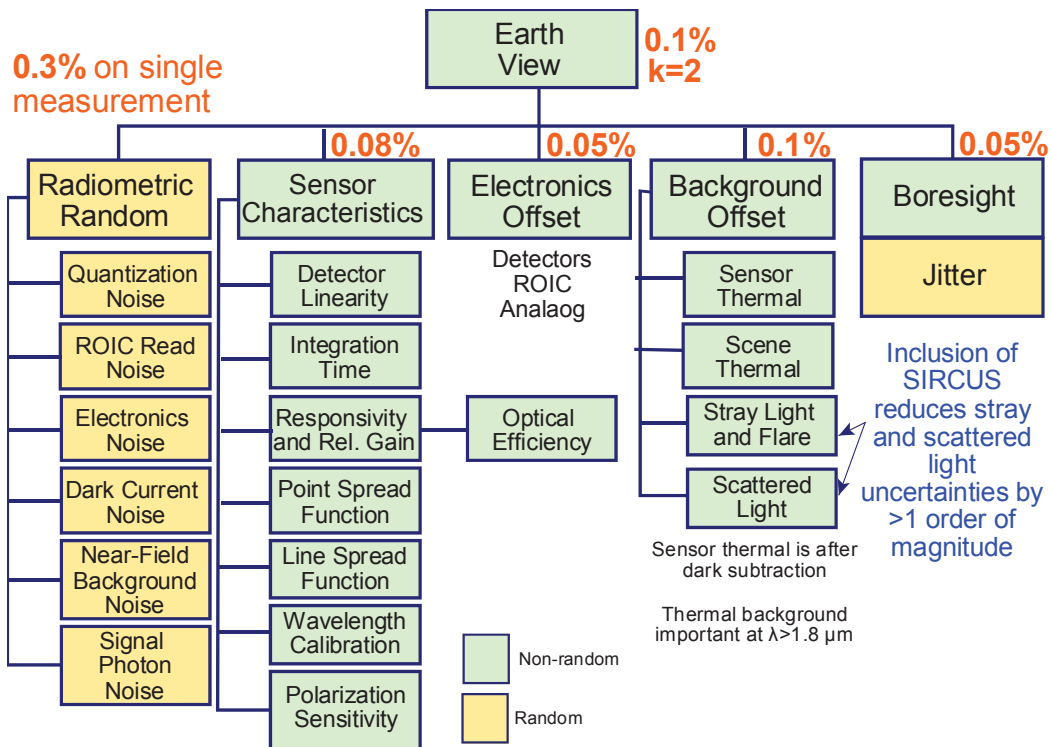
Earth View

0.1%
k=2

0.3% on single measurement

0.08%

0.05%

0.1%

0.05%

Radiometric Random

Quantization Noise

ROIC Read Noise

Electronics Noise

Dark Current Noise

Near-Field Background Noise

Signal Photon Noise

Sensor Characteristics

Detector Linearity

Integration Time

Responsivity and Rel. Gain

Optical Efficiency

Point Spread Function

Line Spread Function

Wavelength Calibration

Polarization Sensitivity

Electronics Offset

Detectors
ROIC
Analaog

Background Offset

Sensor Thermal

Scene Thermal

Stray Light and Flare

Scattered Light

Sensor thermal is after dark subtraction

Thermal background important at λ>1.8 μm

Boresight

Jitter

Inclusion of SIRCUS reduces stray and scattered light uncertainties by >1 order of magnitude

Non-random

Random